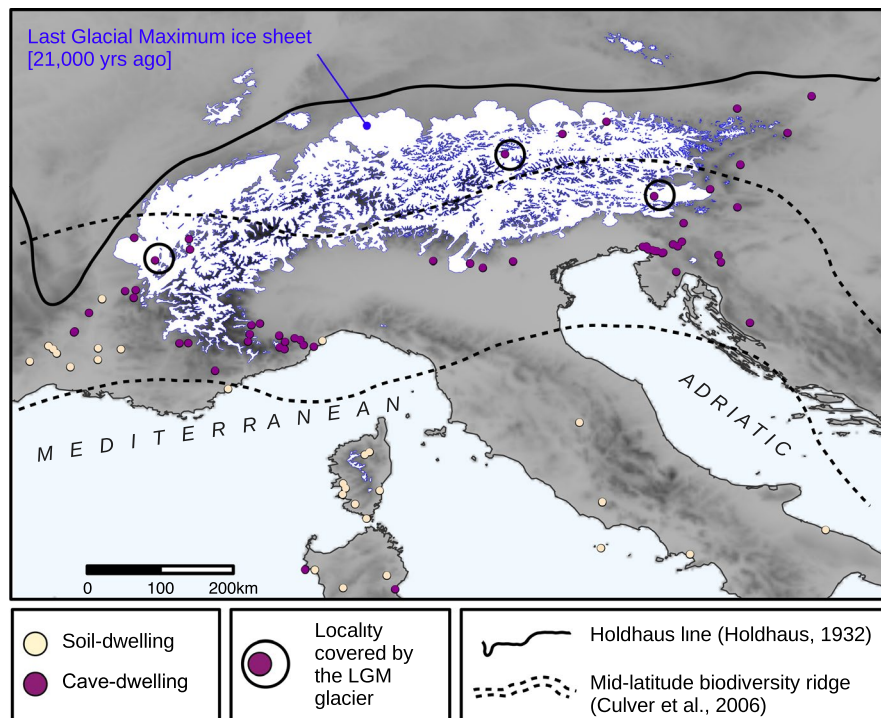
Last Glacial Maximum ice sheet
[21,000 yrs ago]

MEDITERRANEAN

ADRIATIC

0 100 200km

Soil-dwelling

Cave-dwelling

Locality covered by the LGM glacier

Holdhaus line (Holdhaus, 1932)

Mid-latitude biodiversity ridge (Culver et al., 2006)